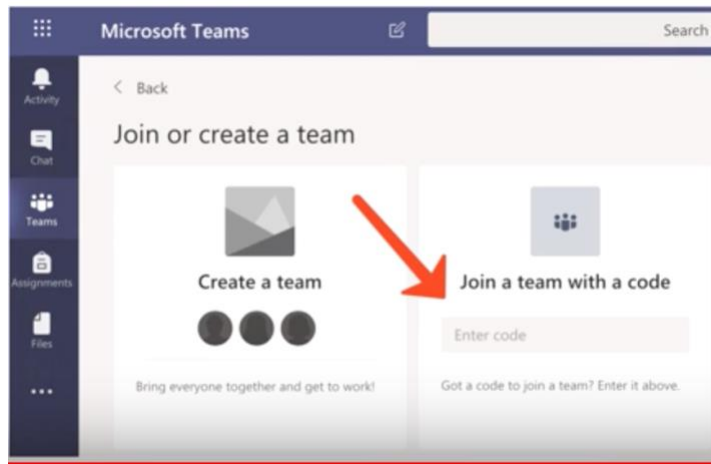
Microsoft Teams

Search

Activity

Chat

Teams

Assignments

Files

...

< Back

Join or create a team

Create a team

Bring everyone together and get to work!

Join a team with a code

Enter code

Got a code to join a team? Enter it above.